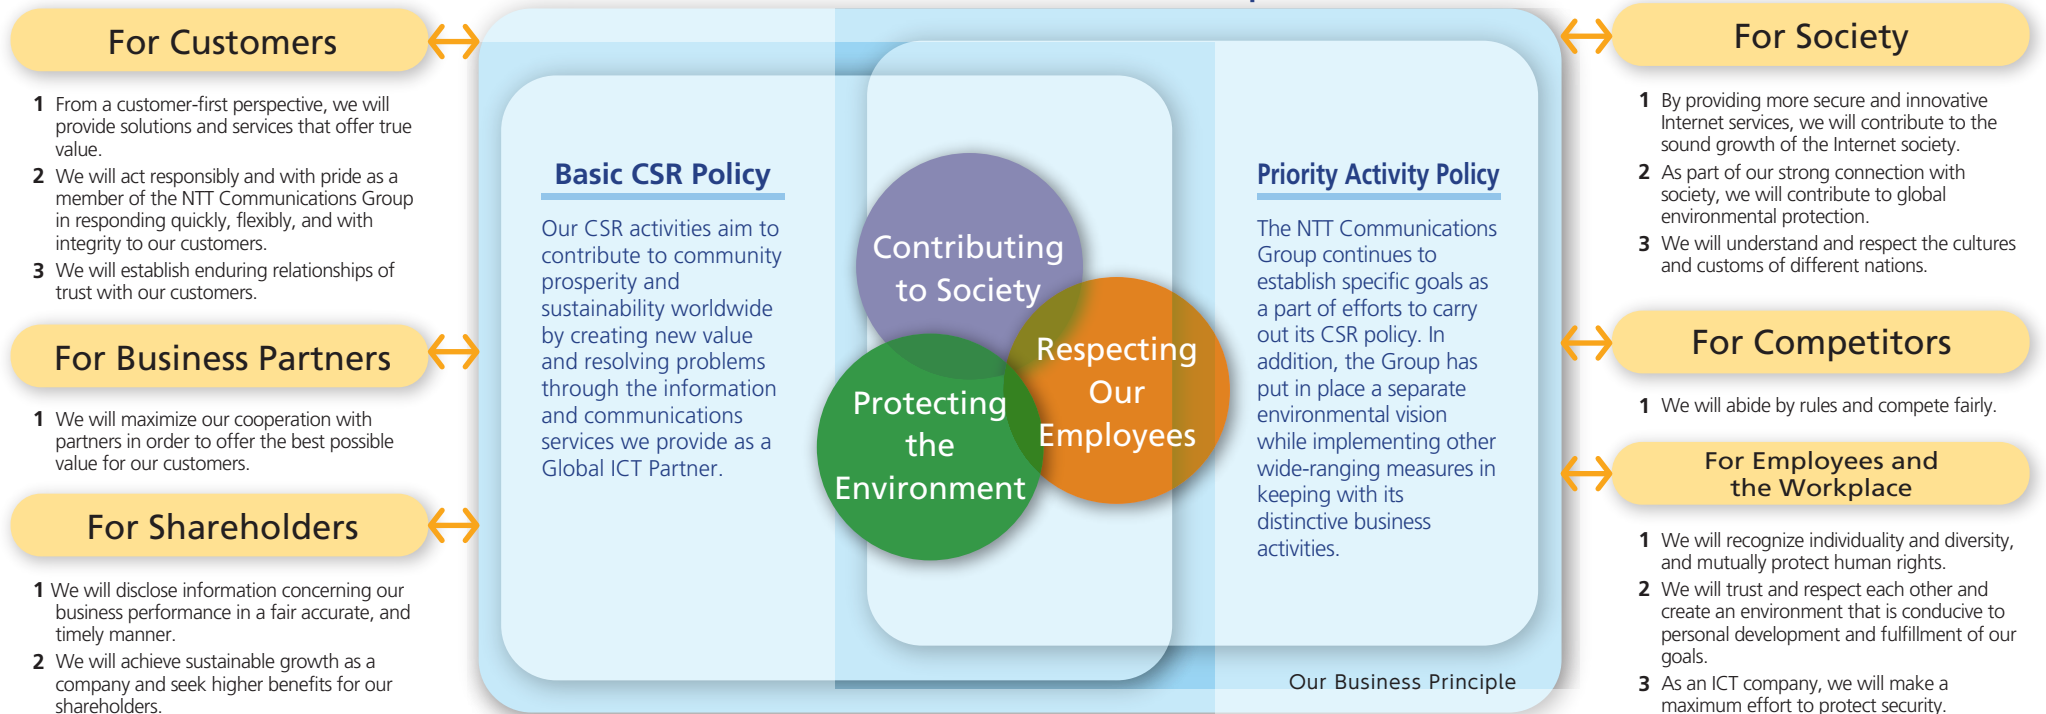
For Customers

1 From a customer-first perspective, we will provide solutions and services that offer true value.
2 We will act responsibly and with pride as a member of the NTT Communications Group in responding quickly, flexibly, and with integrity to our customers.
3 We will establish enduring relationships of trust with our customers.

For Business Partners

1 We will maximize our cooperation with partners in order to offer the best possible value for our customers.

For Shareholders

1 We will disclose information concerning our business performance in a fair accurate, and timely manner.
2 We will achieve sustainable growth as a company and seek higher benefits for our shareholders.

Basic CSR Policy

Our CSR activities aim to contribute to community prosperity and sustainability worldwide by creating new value and resolving problems through the information and communications services we provide as a Global ICT Partner.

Contributing to Society

Respecting Our Employees

Protecting the Environment

Priority Activity Policy

The NTT Communications Group continues to establish specific goals as a part of efforts to carry out its CSR policy. In addition, the Group has put in place a separate environmental vision while implementing other wide-ranging measures in keeping with its distinctive business activities.

Our Business Principle

For Society

1 By providing more secure and innovative Internet services, we will contribute to the sound growth of the Internet society.
2 As part of our strong connection with society, we will contribute to global environmental protection.
3 We will understand and respect the cultures and customs of different nations.

For Competitors

1 We will abide by rules and compete fairly.

For Employees and the Workplace

1 We will recognize individuality and diversity, and mutually protect human rights.
2 We will trust and respect each other and create an environment that is conducive to personal development and fulfillment of our goals.
3 As an ICT company, we will make a maximum effort to protect security.